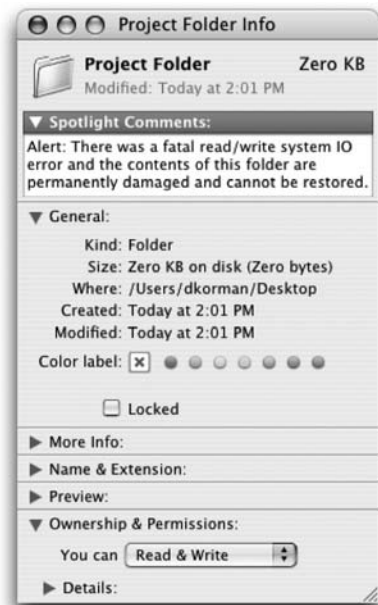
Project Folder Info

Project Folder Zero KB
Modified: Today at 2:01 PM

▼ Spotlight Comments:
Alert: There was a fatal read/write system IO error and the contents of this folder are permanently damaged and cannot be restored.

▼ General:
Kind: Folder
Size: Zero KB on disk (Zero bytes)
Where: /Users/dkorman/Desktop
Created: Today at 2:01 PM
Modified: Today at 2:01 PM
Color label: ☒

☐ Locked

▶ More Info:
▶ Name & Extension:
▶ Preview:
▼ Ownership & Permissions:
You can Read & Write
▶ Details: